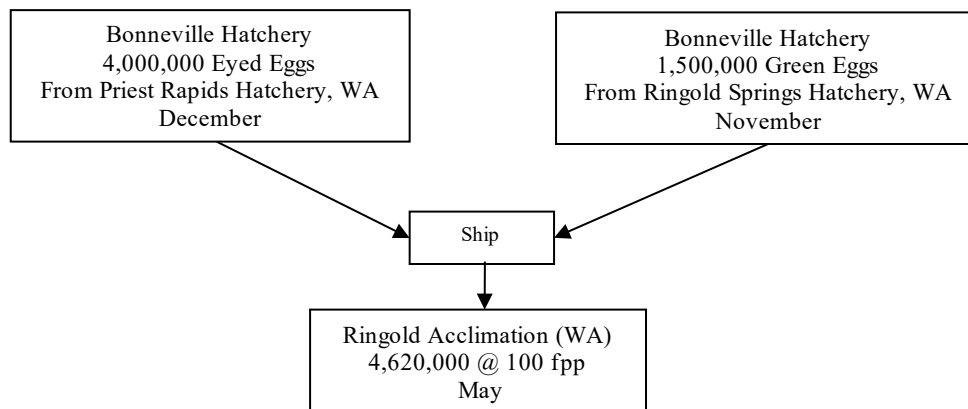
Bonneville Hatchery
4,000,000 Eyed Eggs
From Priest Rapids Hatchery, WA
December

Bonneville Hatchery
1,500,000 Green Eggs
From Ringold Springs Hatchery, WA
November

Ship

Ringold Acclimation (WA)
4,620,000 @ 100 fpp
May